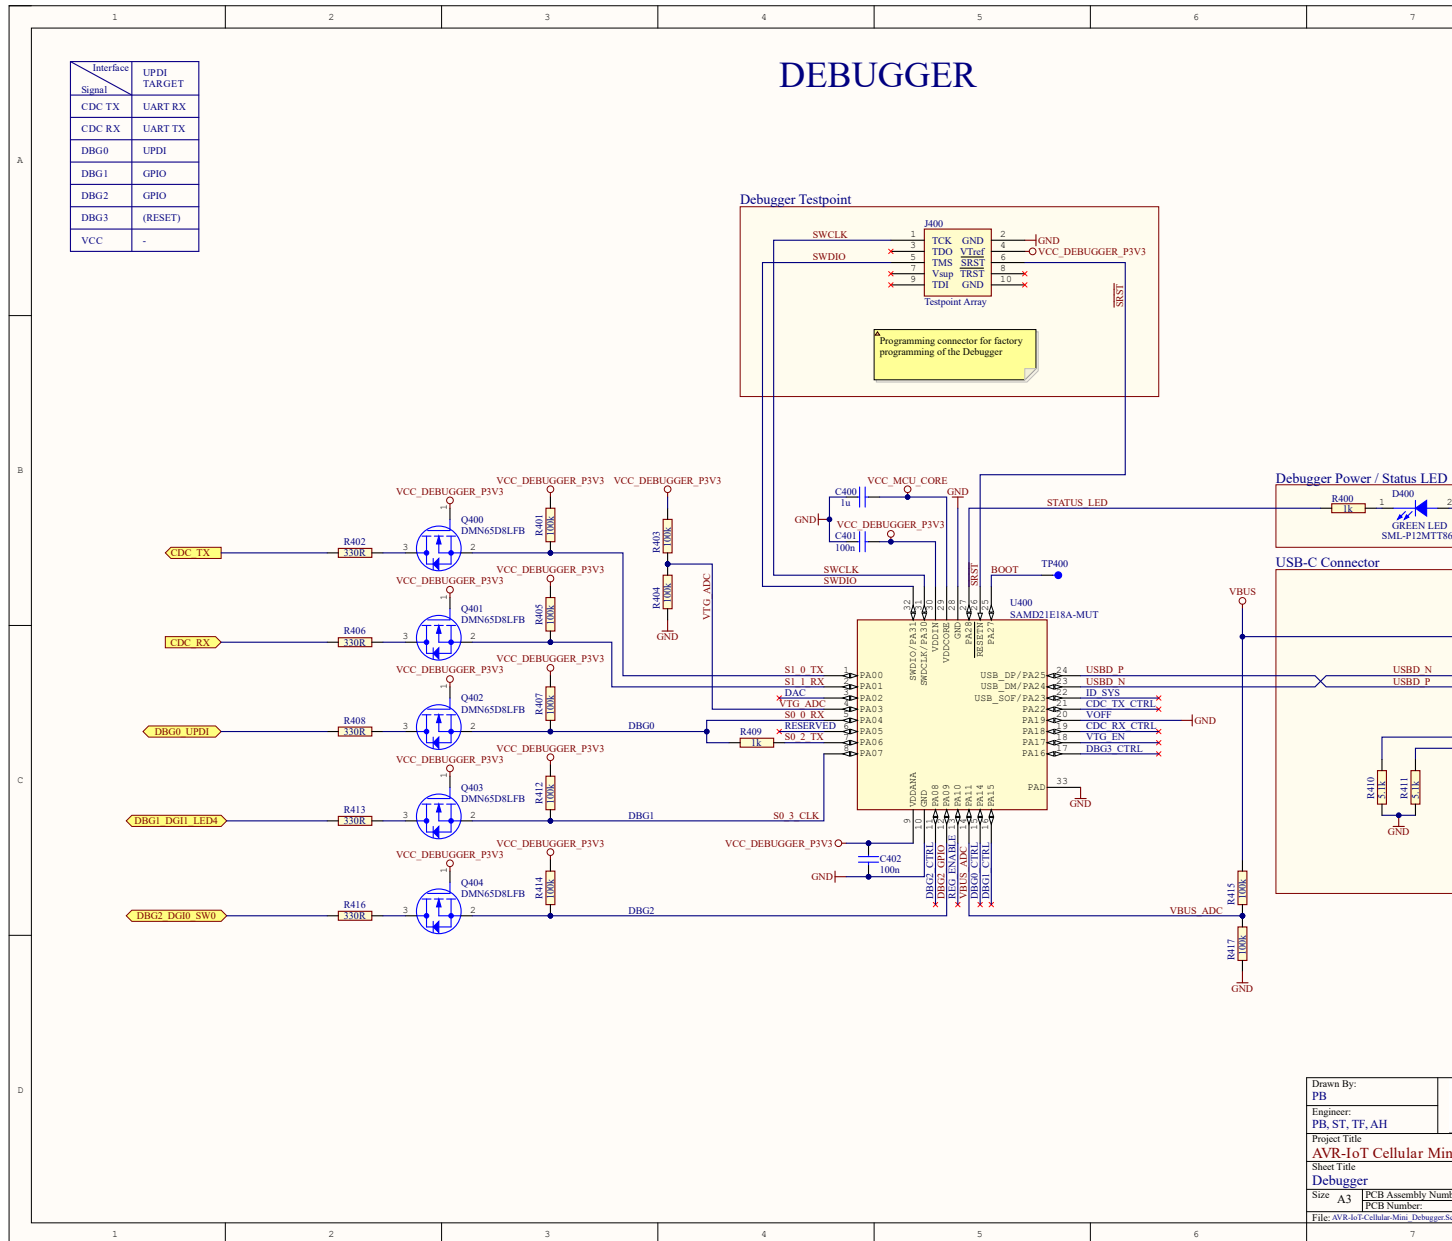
1 2 3 4 5 6 7

A

B

C

D

DEBUGGER

| Interface / Signal | UPDI TARGET |
|---|---|
| CDC TX | UART RX |
| CDC RX | UART TX |
| DBG0 | UPDI |
| DBG1 | GPIO |
| DBG2 | GPIO |
| DBG3 | (RESET) |
| VCC | - |

Debugger Testpoint

J400

SWCLK 1 TCK GND 2 GND
3 TDO VTref 4 VCC_DEBUGGER_P3V3
SWDIO 5 TMS SRST 6
7 Vsup TRST 8
9 TDI GND 10

Testpoint Array

SRST

Programming connector for factory programming of the Debugger

Debugger Power / Status LED

R400 1k 1 D400 GREEN LED SML-P12MTT86

STATUS_LED

USB-C Connector

C400 1u VCC_MCU_CORE GND
GND C401 100n VCC_DEBUGGER_P3V3

SWCLK SWDIO SRST BOOT TP400

U400 SAMD21E18A-MUT

32 31 30 29 28 27 26 25
SWDIO/PA31 SWDCLK/PA30 VDDIN VDDCORE GND PA28 RESETN PA27

VCC_DEBUGGER_P3V3 VCC_DEBUGGER_P3V3

Q400 DMN65D8LFB R401 100k R402 330R CDC_TX
R403 100k R404 100k GND VTG_ADC
VCC_DEBUGGER_P3V3
Q401 DMN65D8LFB R405 100k R406 330R CDC_RX
VCC_DEBUGGER_P3V3 VCC_DEBUGGER_P3V3
Q402 DMN65D8LFB R407 100k R408 330R DBG0_UPDI DBG0
VCC_DEBUGGER_P3V3 VCC_DEBUGGER_P3V3
Q403 DMN65D8LFB R412 100k R413 330R DBG1_DGI1_LED4 DBG1
VCC_DEBUGGER_P3V3 VCC_DEBUGGER_P3V3
Q404 DMN65D8LFB R414 100k R416 330R DBG2_DGI0_SW0 DBG2

S1_0_TX 1 PA00
S1_1_RX 2 PA01
DAC 3 PA02
VTG_ADC 4 PA03
S0_0_RX 5 PA04
RESERVED 6 PA05
R409 1k S0_2_TX 7 PA06
8 PA07
S0_3_CLK

USB_DP/PA25 24 USBD_P
USB_DM/PA24 23 USBD_N
USB_SOF/PA23 22 ID_SYS
PA22 21 CDC_TX_CTRL
PA19 20 VOFF GND
PA18 19 CDC_RX_CTRL
PA17 18 VTG_EN
PA16 17 DBG3_CTRL
PAD 33 GND

VDDANA GND PA08 PA09 PA10 PA11 PA14 PA15
9 10 11 12 13 14 15 16

VCC_DEBUGGER_P3V3 C402 100n GND

DBG2_CTRL DBG2_GPIO REG_ENABLE VBUS_ADC DBG0_CTRL DBG1_CTRL

VBUS R415 100k VBUS_ADC R417 100k GND

USBD_N USBD_P
R410 5.1k R411 5.1k GND

Drawn By: PB
Engineer: PB, ST, TF, AH
Project Title AVR-IoT Cellular Mini
Sheet Title Debugger
Size A3 PCB Assembly Numb PCB Number:
File: AVR-IoT-Cellular-Mini_Debugger.Sc